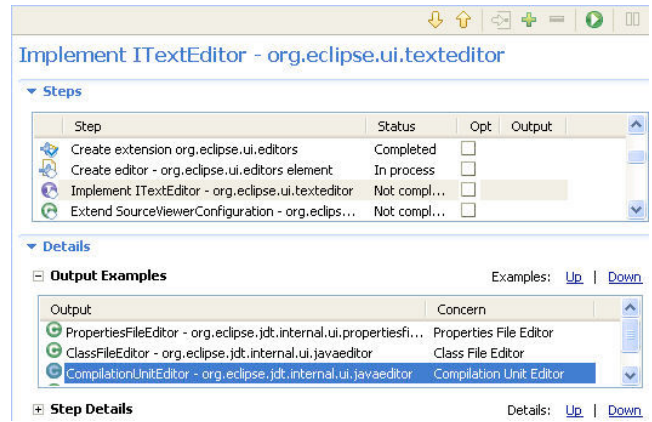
Implement ITextEditor - org.eclipse.ui.texteditor

Steps

| Step | Status | Opt | Output |
|---|---|---|---|
| Create extension org.eclipse.ui.editors | Completed | | |
| Create editor - org.eclipse.ui.editors element | In process | | |
| Implement ITextEditor - org.eclipse.ui.texteditor | Not compl... | | |
| Extend SourceViewerConfiguration - org.eclips... | Not compl... | | |

Details

Output Examples

Examples: Up | Down

| Output | Concern |
|---|---|
| PropertiesFileEditor - org.eclipse.jdt.internal.ui.propertiesfi... | Properties File Editor |
| ClassFileEditor - org.eclipse.jdt.internal.ui.javaeditor | Class File Editor |
| CompilationUnitEditor - org.eclipse.jdt.internal.ui.javaeditor | Compilation Unit Editor |

Step Details

Details: Up | Down